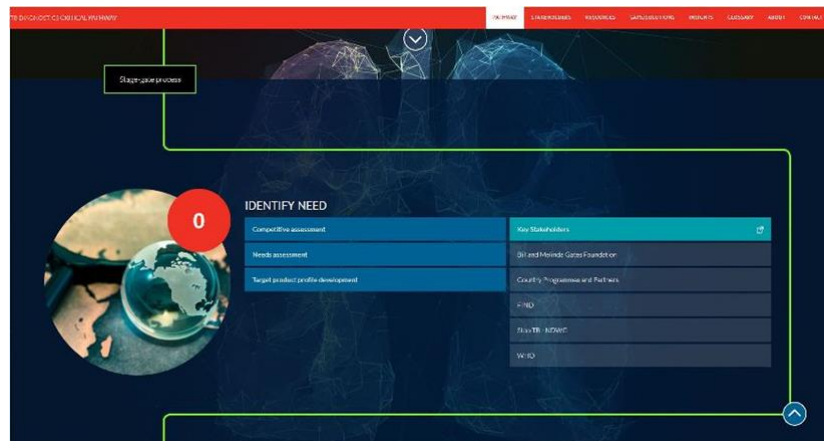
TB DIAGNOSTICS CRITICAL PATHWAY

PATHWAY STAKEHOLDERS RESOURCES SAFEGUARDS REPORTS GLOSSARY ABOUT CONTACT

Stage-gate process

0

IDENTIFY NEED

Competitive assessment

Needs assessment

Target product profile development

Key Stakeholders

Bill and Melinda Gates Foundation

Country Programmes and Partners

FIND

Stop TB - NDWG

WHO